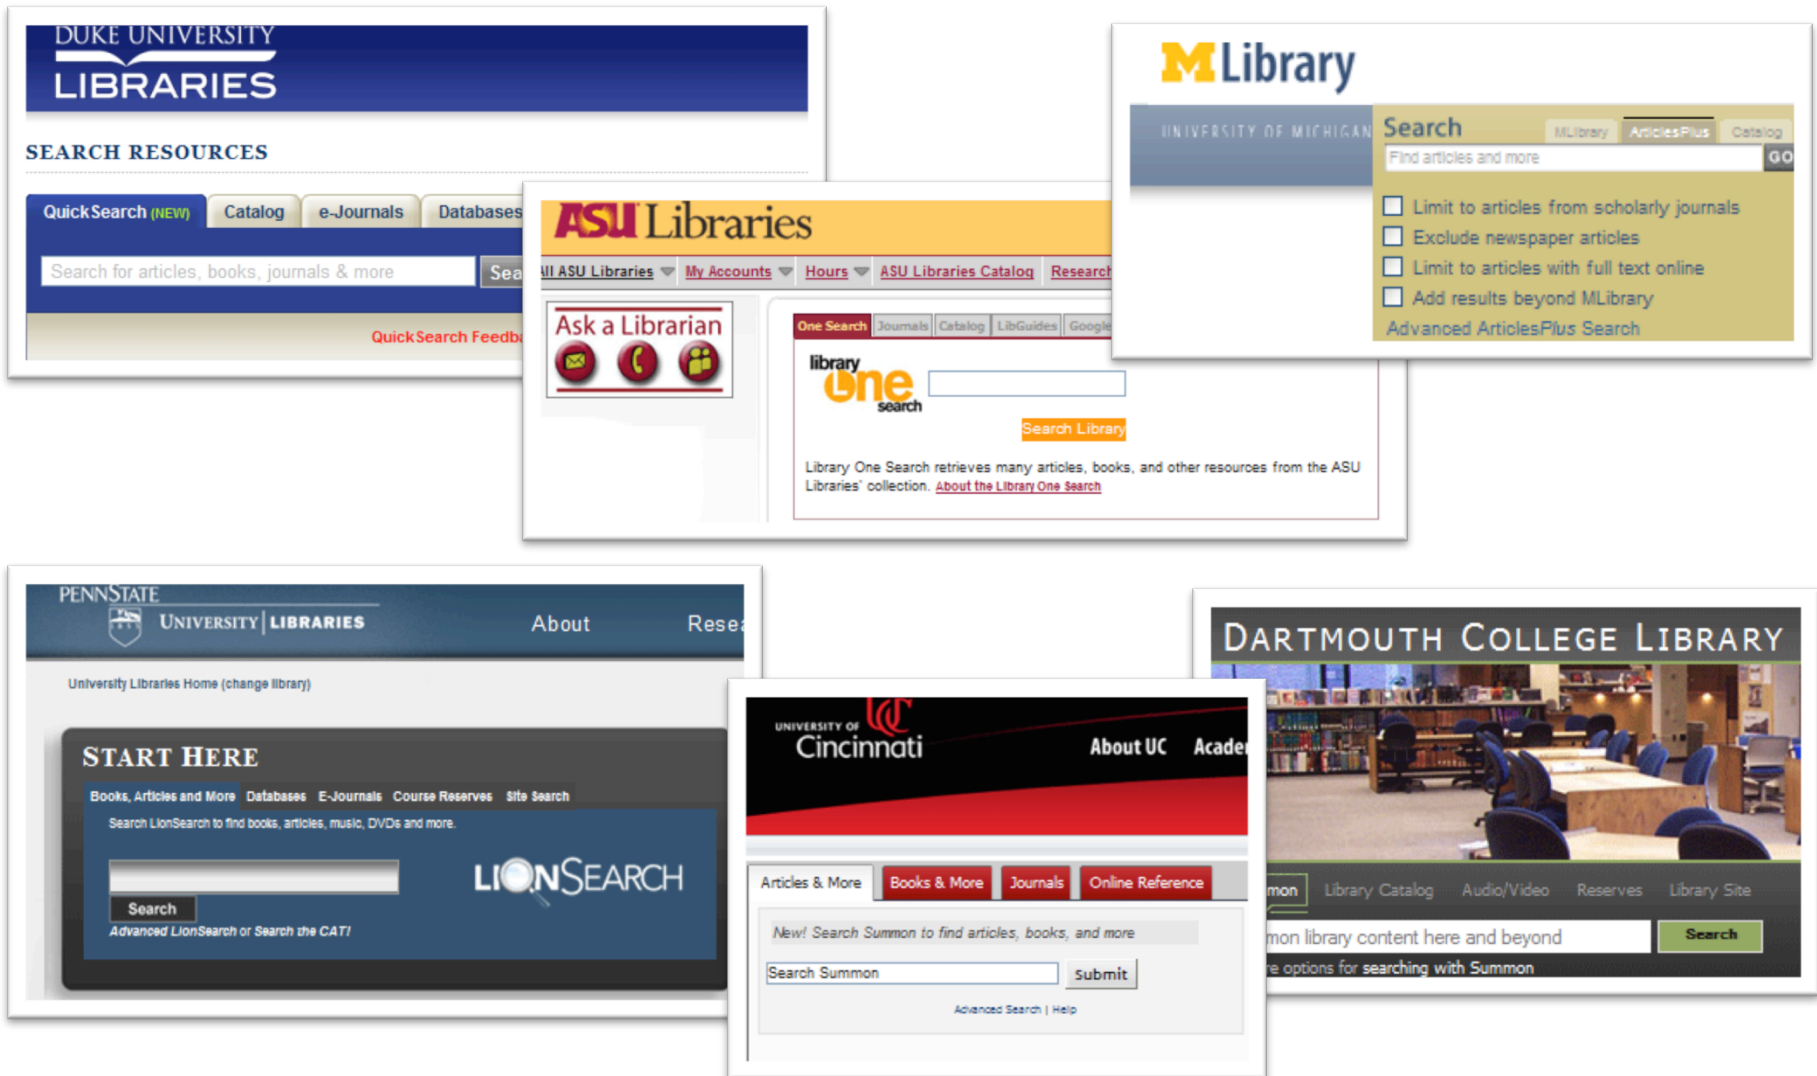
DUKE UNIVERSITY
LIBRARIES

SEARCH RESOURCES

QuickSearch (NEW) Catalog e-Journals Databases

Search for articles, books, journals & more

Sea

QuickSearch Feedb

ASU Libraries

All ASU Libraries My Accounts Hours ASU Libraries Catalog Research

Ask a Librarian

One Search Journals Catalog LibGuides Google

library One search

Search Library

Library One Search retrieves many articles, books, and other resources from the ASU Libraries' collection. About the Library One Search

M Library

UNIVERSITY OF MICHIGAN

Search MLibrary ArticlesPlus Catalog

Find articles and more GO

Limit to articles from scholarly journals
Exclude newspaper articles
Limit to articles with full text online
Add results beyond MLibrary
Advanced ArticlesPlus Search

PENNSTATE
UNIVERSITY | LIBRARIES

About Resea

University Libraries Home (change library)

START HERE

Books, Articles and More Databases E-Journals Course Reserves Site Search

Search LionSearch to find books, articles, music, DVDs and more.

Search

LIONSEARCH

Advanced LionSearch or Search the CAT!

UNIVERSITY OF Cincinnati

About UC Acade

Articles & More Books & More Journals Online Reference

New! Search Summon to find articles, books, and more

Search Summon Submit

Advanced Search | Help

DARTMOUTH COLLEGE LIBRARY

mon Library Catalog Audio/Video Reserves Library Site

mon library content here and beyond Search

e options for searching with Summon